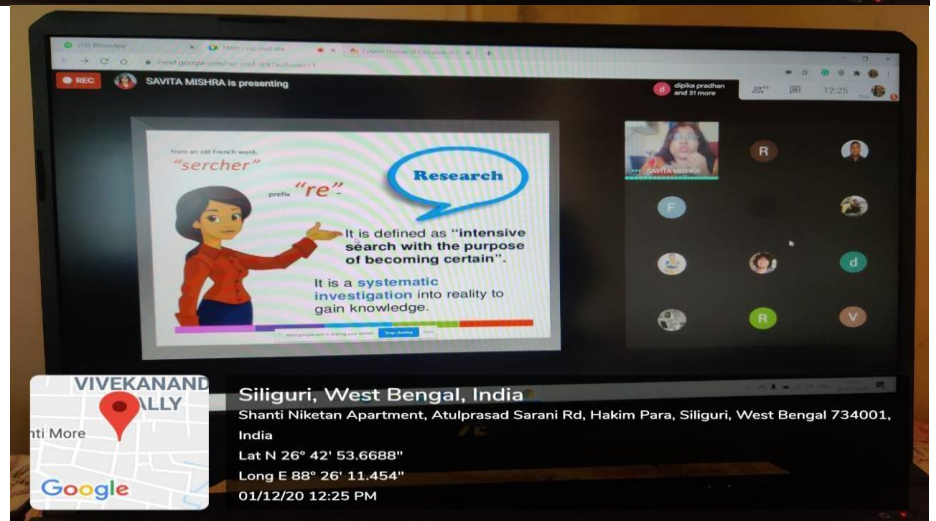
(13) WhatsApp

Meet - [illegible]

meet.google.com/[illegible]

REC

SAVITA MISHRA is presenting

dipika pradhan and 31 more

12:25

from an old French word,

"sercher"

prefix "re"

Research

It is defined as "intensive search with the purpose of becoming certain".

It is a systematic investigation into reality to gain knowledge.

meet.google.com is sharing your screen. Stop sharing Hide

SAVITA MISHRA

R

F

d

R

V

VIVEKANAND

ALLY

nti More

Google

Siliguri, West Bengal, India

Shanti Niketan Apartment, Atulprasad Sarani Rd, Hakim Para, Siliguri, West Bengal 734001, India

Lat N 26° 42' 53.6688"

Long E 88° 26' 11.454"

01/12/20 12:25 PM